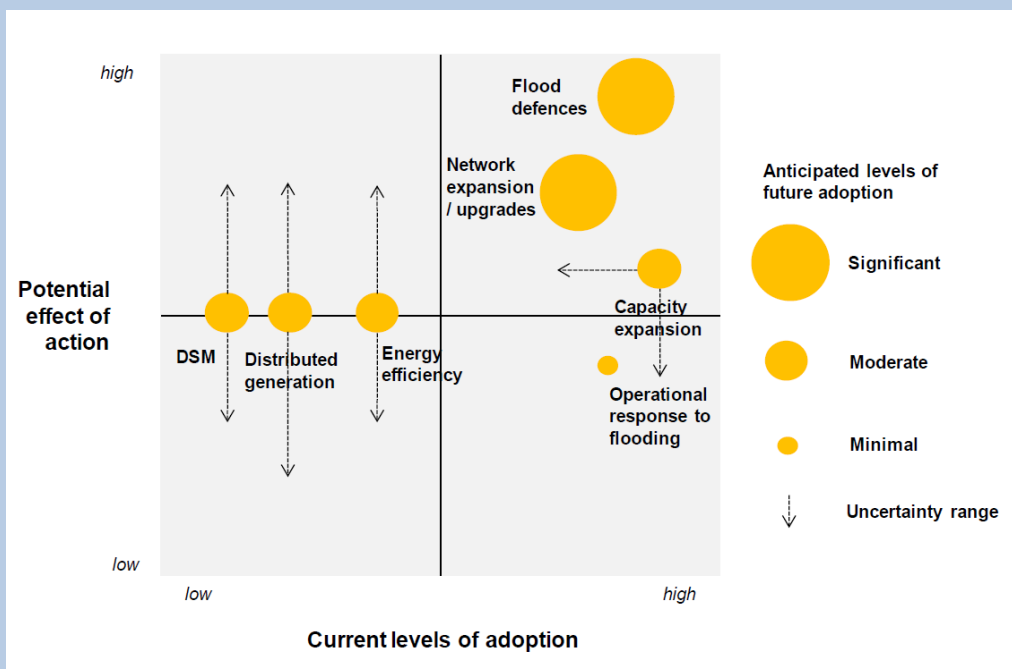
high

low

Potential effect of action

Flood defences

Network expansion / upgrades

Capacity expansion

Operational response to flooding

DSM

Distributed generation

Energy efficiency

low

high

Current levels of adoption

Anticipated levels of future adoption

Significant

Moderate

Minimal

Uncertainty range